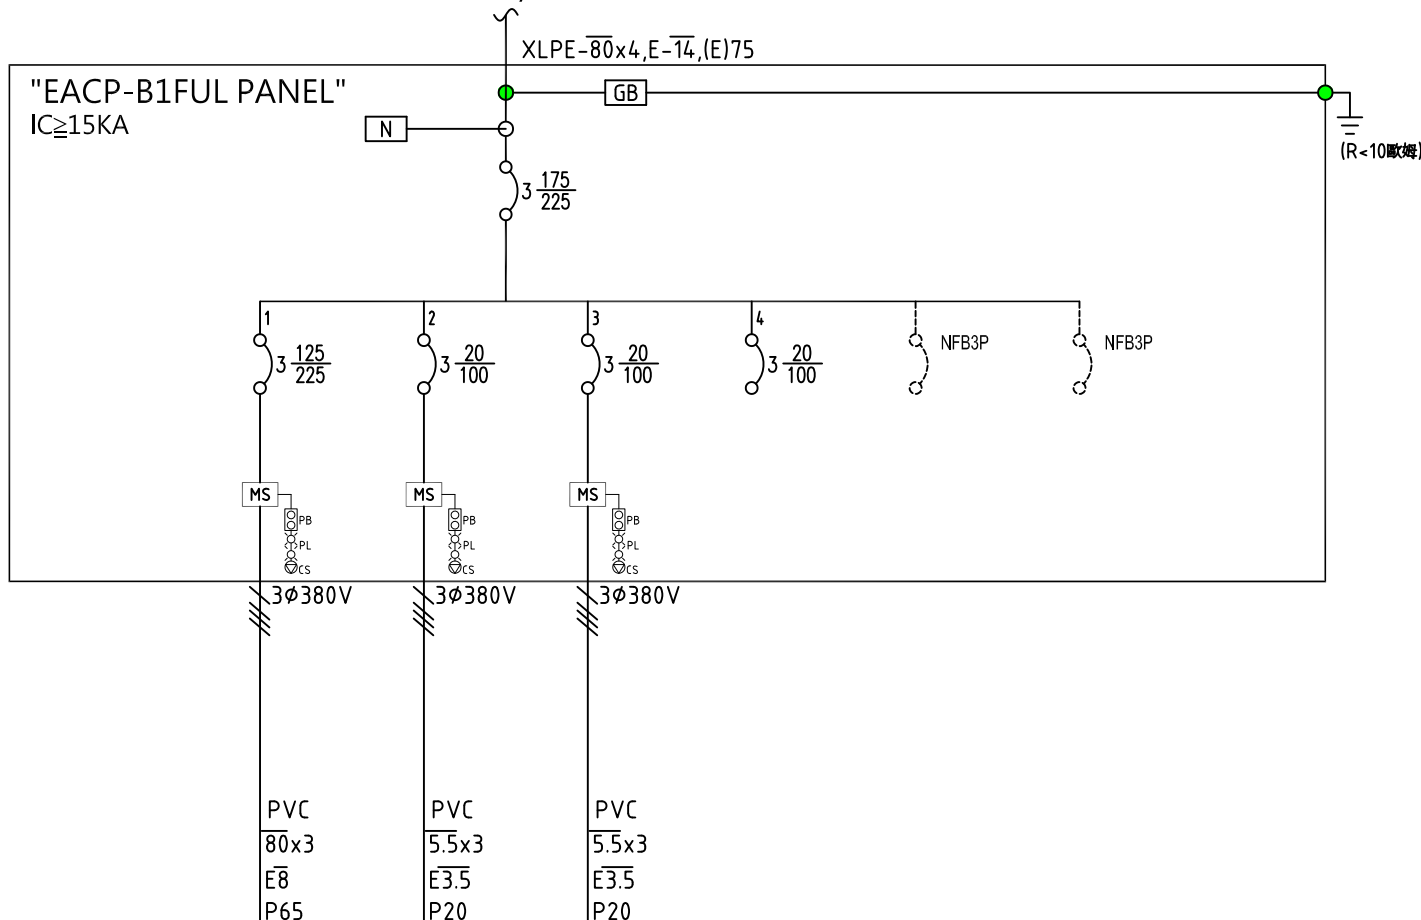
XLPE-$\overline{80}$x4,E-$\overline{14}$,(E)75

"EACP-B1FUL PANEL"
IC≧15KA

GB

N

(R<10歐姆)

3 $\frac{175}{225}$

1
3 $\frac{125}{225}$

2
3 $\frac{20}{100}$

3
3 $\frac{20}{100}$

4
3 $\frac{20}{100}$

NFB3P

NFB3P

MS
PB
PL
CS

MS
PB
PL
CS

MS
PB
PL
CS

3φ380V

3φ380V

3φ380V

PVC
$\overline{80}$x3
E$\overline{8}$
P65

PVC
$\overline{5.5}$x3
E$\overline{3.5}$
P20

PVC
$\overline{5.5}$x3
E$\overline{3.5}$
P20